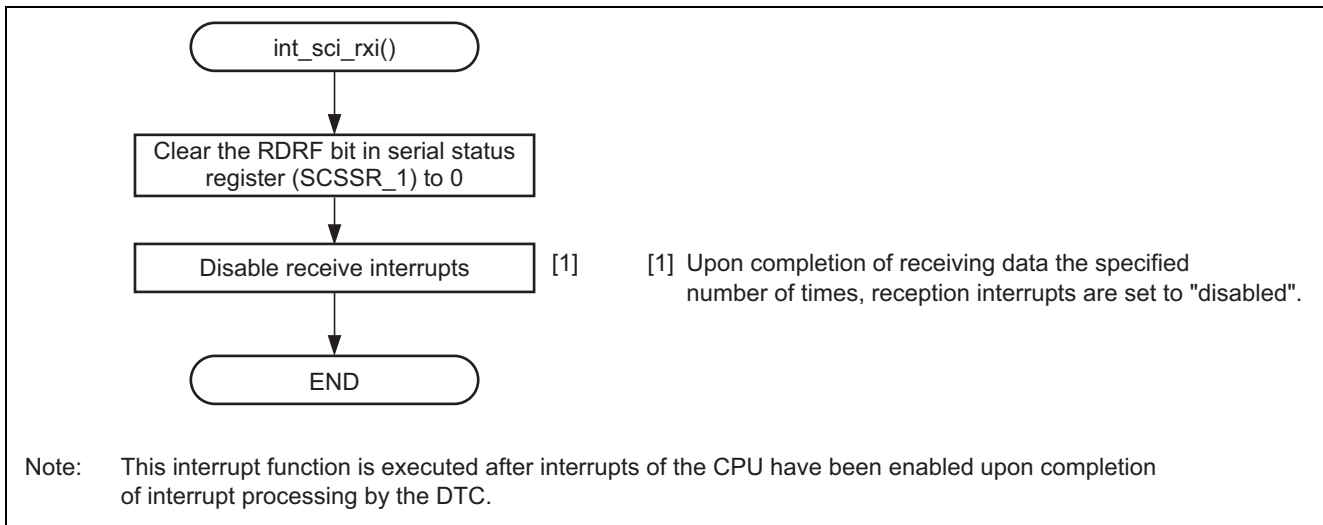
int_sci_rxi()

Clear the RDRF bit in serial status register (SCSSR_1) to 0

Disable receive interrupts

[1]

[1] Upon completion of receiving data the specified number of times, reception interrupts are set to "disabled".

END

Note: This interrupt function is executed after interrupts of the CPU have been enabled upon completion of interrupt processing by the DTC.